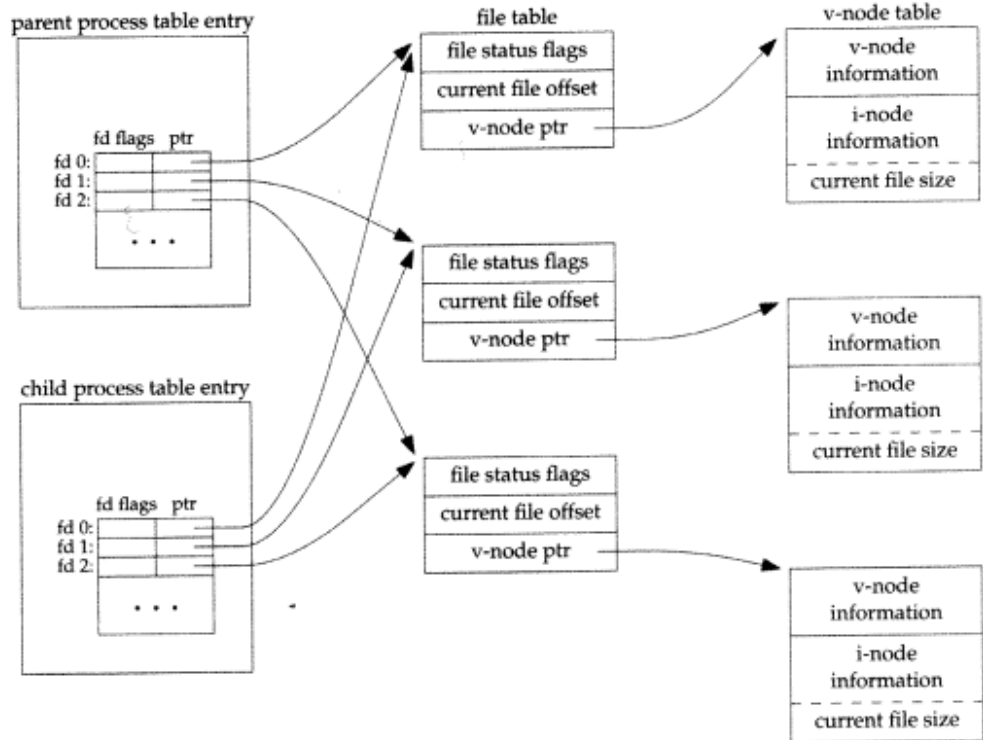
parent process table entry

fd flags ptr
fd 0:
fd 1:
fd 2:
. . .

child process table entry

fd flags ptr
fd 0:
fd 1:
fd 2:
. . .

file table

file status flags
current file offset
v-node ptr

file status flags
current file offset
v-node ptr

file status flags
current file offset
v-node ptr

v-node table

v-node information
i-node information
current file size

v-node information
i-node information
current file size

v-node information
i-node information
current file size